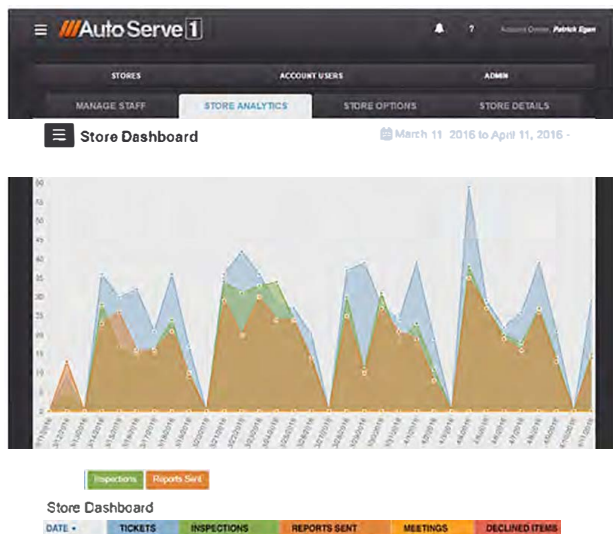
///Auto Serve 1

? Account Owner: Patrick Egan

STORES
ACCOUNT USERS
ADMIN

MANAGE STAFF
STORE ANALYTICS
STORE OPTIONS
STORE DETAILS

Store Dashboard

March 11, 2016 to April 11, 2016

60
55
50
45
40
35
30
25
20
15
10
5
0

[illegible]

Inspections
Reports Sent

Store Dashboard

| DATE ▾ | TICKETS | INSPECTIONS | REPORTS SENT | MEETINGS | DECLINED ITEMS |
|---|---|---|---|---|---|